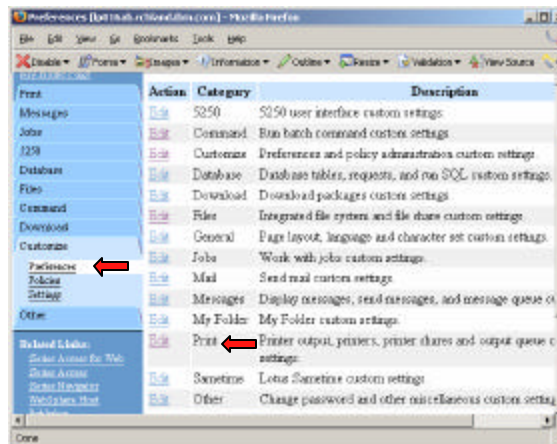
Preferences [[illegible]] - Mozilla Firefox

File Edit View Go Bookmarks Tools Help

Disable▾ Forms▾ Images▾ Information▾ Outline▾ Resize▾ Validation▾ View Source

Print
Messages
Jobs
5250
Database
Files
Command
Download
Customize
Preferences
Policies
Settings
Other

Related Links:
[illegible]
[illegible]
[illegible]
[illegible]

| Action | Category | Description |
|---|---|---|
| Edit | 5250 | 5250 user interface custom settings. |
| Edit | Command | Run batch command custom settings. |
| Edit | Customize | Preferences and policy administration custom settings. |
| Edit | Database | Database tables, requests, and run SQL custom settings. |
| Edit | Download | Download packages custom settings. |
| Edit | Files | Integrated file system and file share custom settings. |
| Edit | General | Page layout, language and character set custom settings. |
| Edit | Jobs | Work with jobs custom settings. |
| Edit | Mail | Send mail custom settings. |
| Edit | Messages | Display messages, send messages, and message queue c |
| Edit | My Folder | My Folder custom settings. |
| Edit | Print | Printer output, printers, printer shares and output queue c settings. |
| Edit | Sametime | Lotus Sametime custom settings. |
| Edit | Other | Change password and other miscellaneous custom setting |

Done